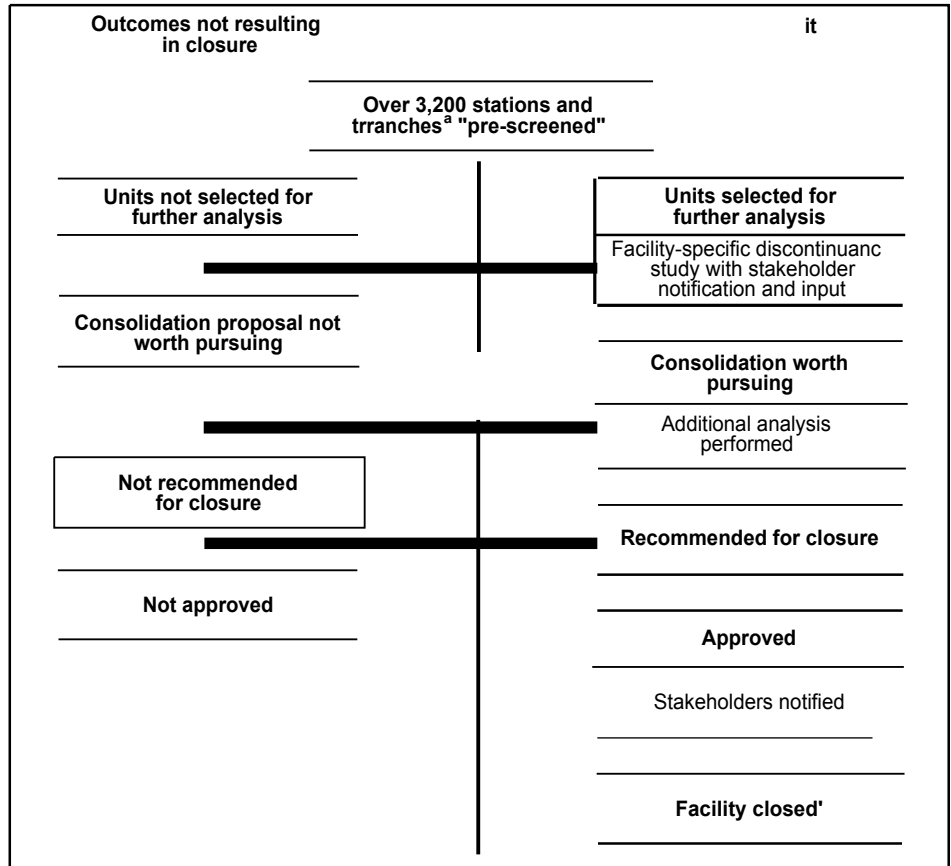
Outcomes not resulting in closure

it

Over 3,200 stations and trranches$^{a}$ "pre-screened"

Units not selected for further analysis

Units selected for further analysis

Facility-specific discontinuanc study with stakeholder notification and input

Consolidation proposal not worth pursuing

Consolidation worth pursuing

Additional analysis performed

Not recommended for closure

Recommended for closure

Not approved

Approved

Stakeholders notified

Facility closed'